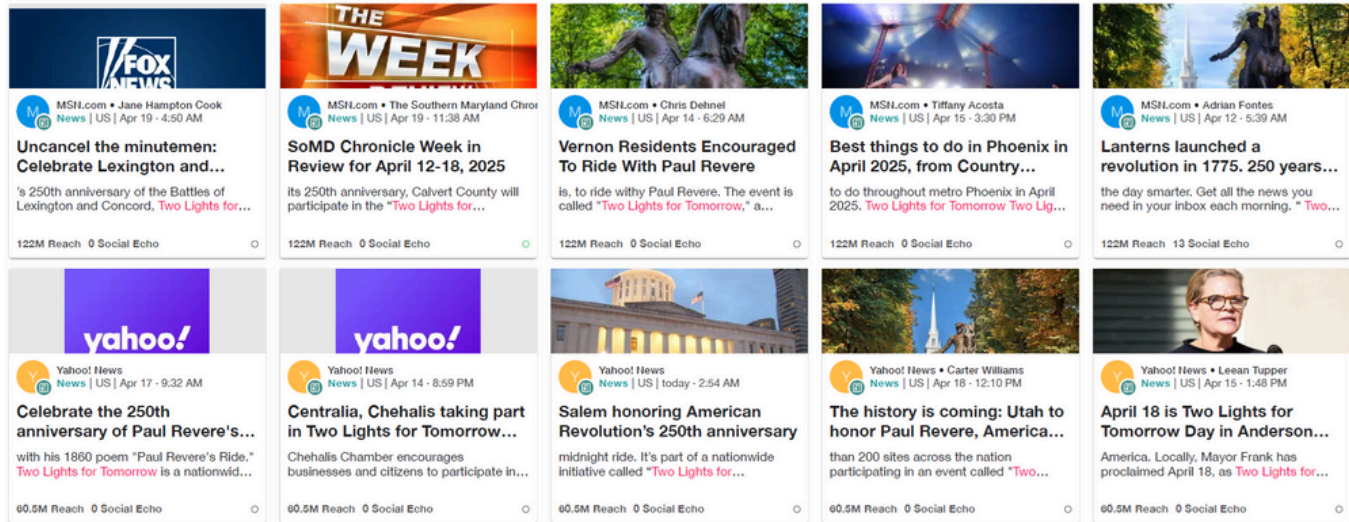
FOX NEWS

M
MSN.com • Jane Hampton Cook
News | US | Apr 19 - 4:50 AM

Uncancel the minutemen: Celebrate Lexington and…

's 250th anniversary of the Battles of Lexington and Concord, Two Lights for…

122M Reach 0 Social Echo

THE WEEK

M
MSN.com • The Southern Maryland Chro
News | US | Apr 19 - 11:38 AM

SoMD Chronicle Week in Review for April 12-18, 2025

its 250th anniversary, Calvert County will participate in the "Two Lights for…

122M Reach 0 Social Echo

M
MSN.com • Chris Dehnel
News | US | Apr 14 - 6:29 AM

Vernon Residents Encouraged To Ride With Paul Revere

is, to ride withy Paul Revere. The event is called "Two Lights for Tomorrow," a…

122M Reach 0 Social Echo

M
MSN.com • Tiffany Acosta
News | US | Apr 15 - 3:30 PM

Best things to do in Phoenix in April 2025, from Country…

to do throughout metro Phoenix in April 2025. Two Lights for Tomorrow Two Lig…

122M Reach 0 Social Echo

M
MSN.com • Adrian Fontes
News | US | Apr 12 - 5:39 AM

Lanterns launched a revolution in 1775. 250 years…

the day smarter. Get all the news you need in your inbox each morning. " Two…

122M Reach 13 Social Echo

yahoo!

Y
Yahoo! News
News | US | Apr 17 - 9:32 AM

Celebrate the 250th anniversary of Paul Revere's…

with his 1860 poem "Paul Revere's Ride." Two Lights for Tomorrow is a nationwid…

60.5M Reach 0 Social Echo

yahoo!

Y
Yahoo! News
News | US | Apr 14 - 8:59 PM

Centralia, Chehalis taking part in Two Lights for Tomorrow…

Chehalis Chamber encourages businesses and citizens to participate in…

60.5M Reach 0 Social Echo

Y
Yahoo! News
News | US | today - 2:54 AM

Salem honoring American Revolution's 250th anniversary

midnight ride. It's part of a nationwide initiative called "Two Lights for…

60.5M Reach 0 Social Echo

Y
Yahoo! News • Carter Williams
News | US | Apr 18 - 12:10 PM

The history is coming: Utah to honor Paul Revere, America…

than 200 sites across the nation participating in an event called "Two…

60.5M Reach 0 Social Echo

Y
Yahoo! News • Leean Tupper
News | US | Apr 15 - 1:48 PM

April 18 is Two Lights for Tomorrow Day in Anderson…

America. Locally, Mayor Frank has proclaimed April 18, as Two Lights for…

60.5M Reach 0 Social Echo